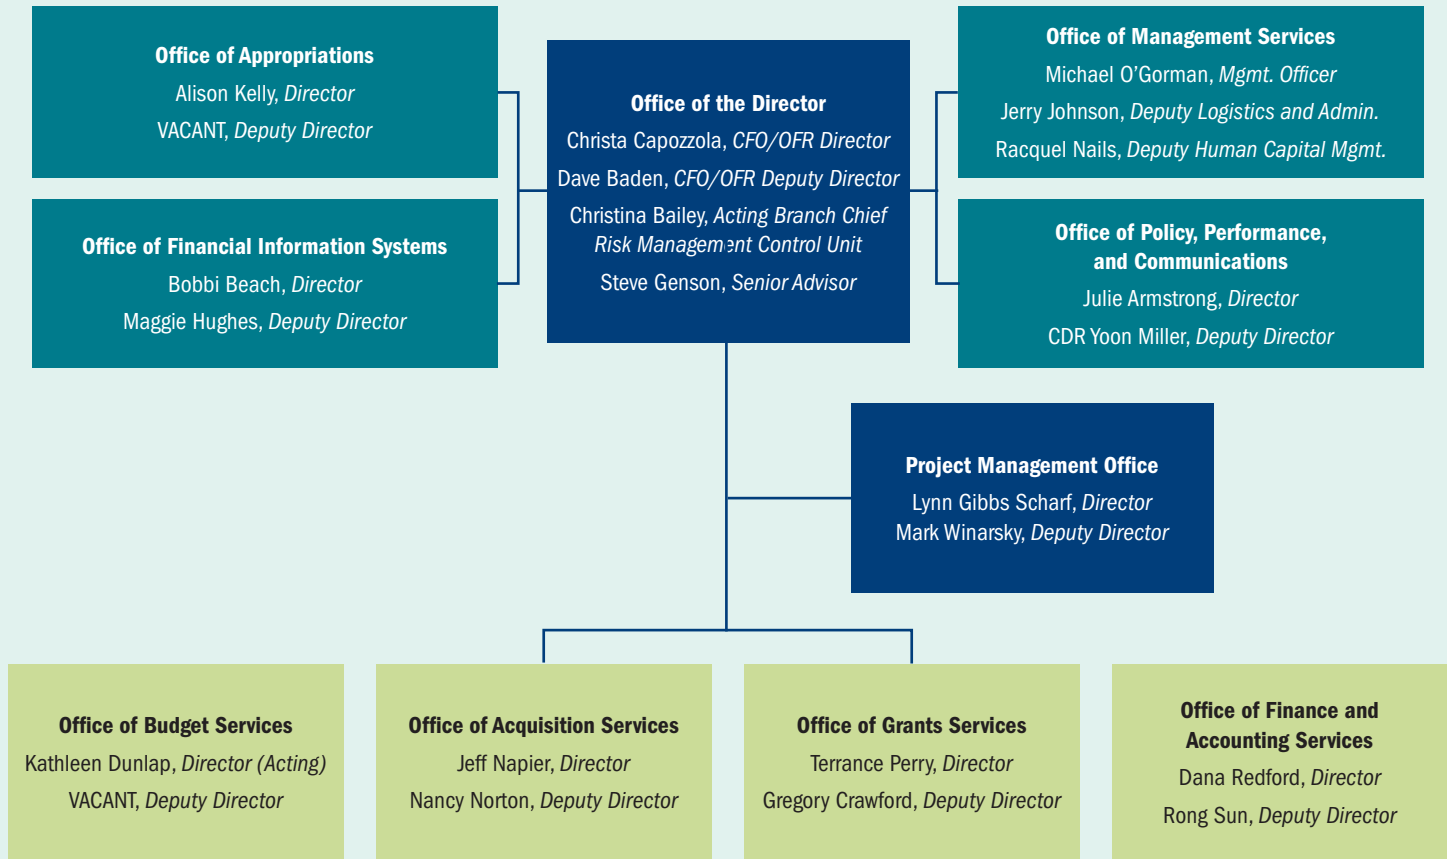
Office of Appropriations
Alison Kelly, Director
VACANT, Deputy Director

Office of Financial Information Systems
Bobbi Beach, Director
Maggie Hughes, Deputy Director

Office of the Director
Christa Capozzola, CFO/OFR Director
Dave Baden, CFO/OFR Deputy Director
Christina Bailey, Acting Branch Chief Risk Management Control Unit
Steve Genson, Senior Advisor

Office of Management Services
Michael O'Gorman, Mgmt. Officer
Jerry Johnson, Deputy Logistics and Admin.
Racquel Nails, Deputy Human Capital Mgmt.

Office of Policy, Performance, and Communications
Julie Armstrong, Director
CDR Yoon Miller, Deputy Director

Project Management Office
Lynn Gibbs Scharf, Director
Mark Winarsky, Deputy Director

Office of Budget Services
Kathleen Dunlap, Director (Acting)
VACANT, Deputy Director

Office of Acquisition Services
Jeff Napier, Director
Nancy Norton, Deputy Director

Office of Grants Services
Terrance Perry, Director
Gregory Crawford, Deputy Director

Office of Finance and Accounting Services
Dana Redford, Director
Rong Sun, Deputy Director